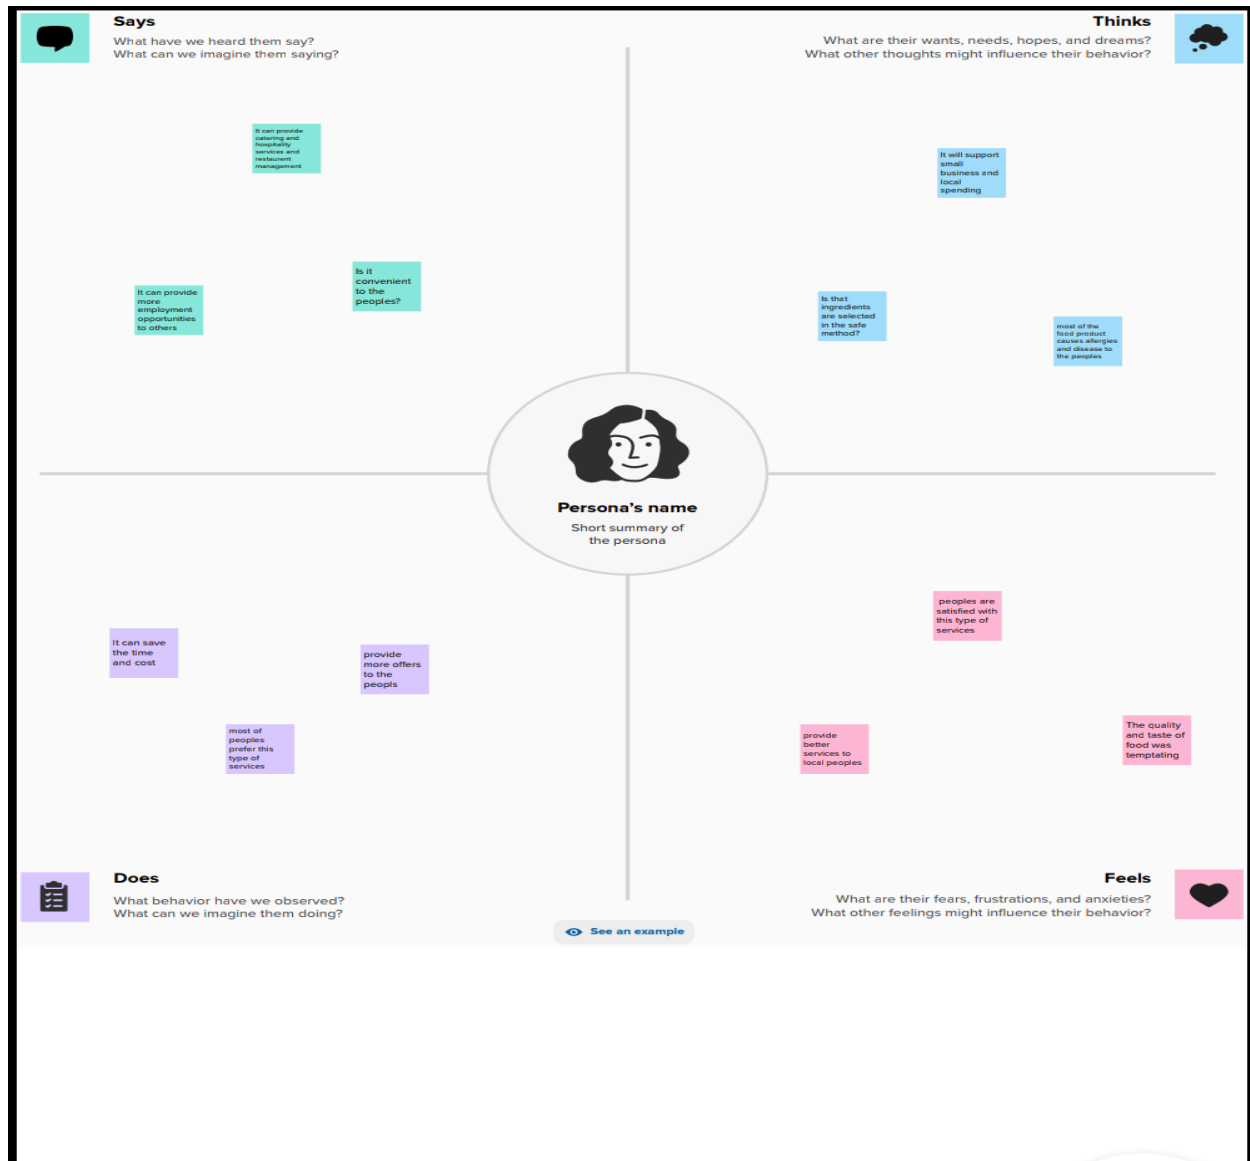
Says
What have we heard them say?
What can we imagine them saying?

Thinks
What are their wants, needs, hopes, and dreams?
What other thoughts might influence their behavior?

It can provide catering and hospitality services and restaurant management

It can provide more employment opportunities to others

Is it convenient to the peoples?

It will support small business and local spending

Is that ingredients are selected in the safe method?

most of the food product causes allergies and disease to the peoples

Persona's name
Short summary of the persona

It can save the time and cost

provide more offers to the peopls

most of peoples prefer this type of services

peoples are satisfied with this type of services

provide better services to local peoples

The quality and taste of food was temptating

Does
What behavior have we observed?
What can we imagine them doing?

Feels
What are their fears, frustrations, and anxieties?
What other feelings might influence their behavior?

See an example